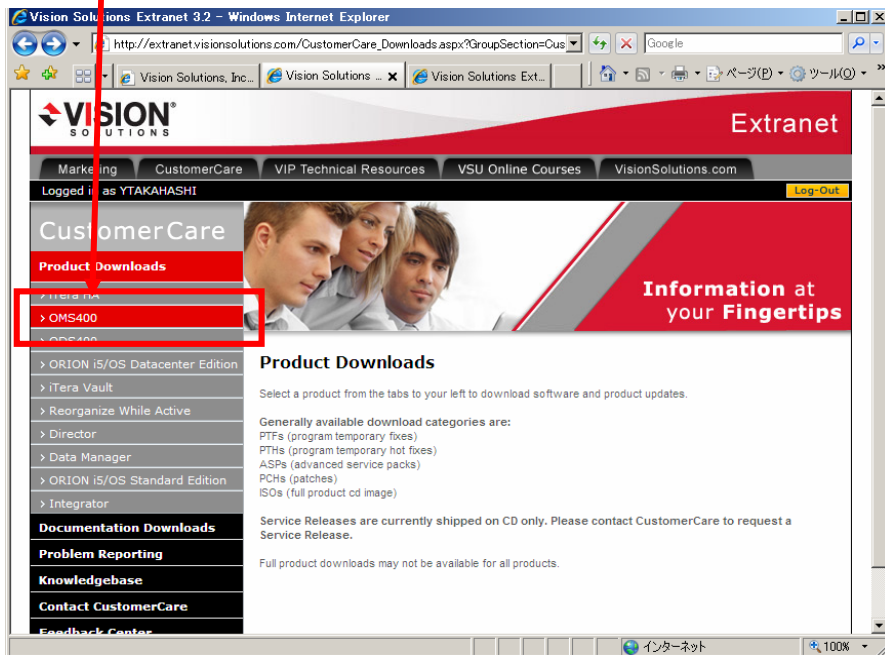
Vision Solutions Extranet 3.2 - Windows Internet Explorer

http://extranet.visionsolutions.com/CustomerCare_Downloads.aspx?GroupSection=Cus

Google

Vision Solutions, Inc... | Vision Solutions ... | Vision Solutions Ext...

ページ(P) ツール(O)

VISION SOLUTIONS

Extranet

Marketing | CustomerCare | VIP Technical Resources | VSU Online Courses | VisionSolutions.com

Logged in as YTAKAHASHI

Log-Out

CustomerCare

Product Downloads

› iTera HA

› OMS400

› ODS400

› ORION i5/OS Datacenter Edition

› iTera Vault

› Reorganize While Active

› Director

› Data Manager

› ORION i5/OS Standard Edition

› Integrator

Documentation Downloads

Problem Reporting

Knowledgebase

Contact CustomerCare

Feedback Center

Information at your Fingertips

Product Downloads

Select a product from the tabs to your left to download software and product updates.

Generally available download categories are:
PTFs (program temporary fixes)
PTHs (program temporary hot fixes)
ASPs (advanced service packs)
PCHs (patches)
ISOs (full product cd image)

Service Releases are currently shipped on CD only. Please contact CustomerCare to request a Service Release.

Full product downloads may not be available for all products.

インターネット

100%